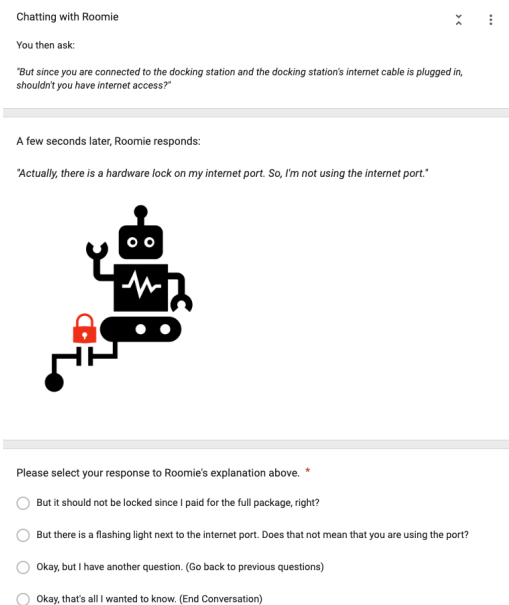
Chatting with Roomie

You then ask:

"But since you are connected to the docking station and the docking station's internet cable is plugged in, shouldn't you have internet access?"

A few seconds later, Roomie responds:

"Actually, there is a hardware lock on my internet port. So, I'm not using the internet port."

Please select your response to Roomie's explanation above. *

But it should not be locked since I paid for the full package, right?

But there is a flashing light next to the internet port. Does that not mean that you are using the port?

Okay, but I have another question. (Go back to previous questions)

Okay, that's all I wanted to know. (End Conversation)